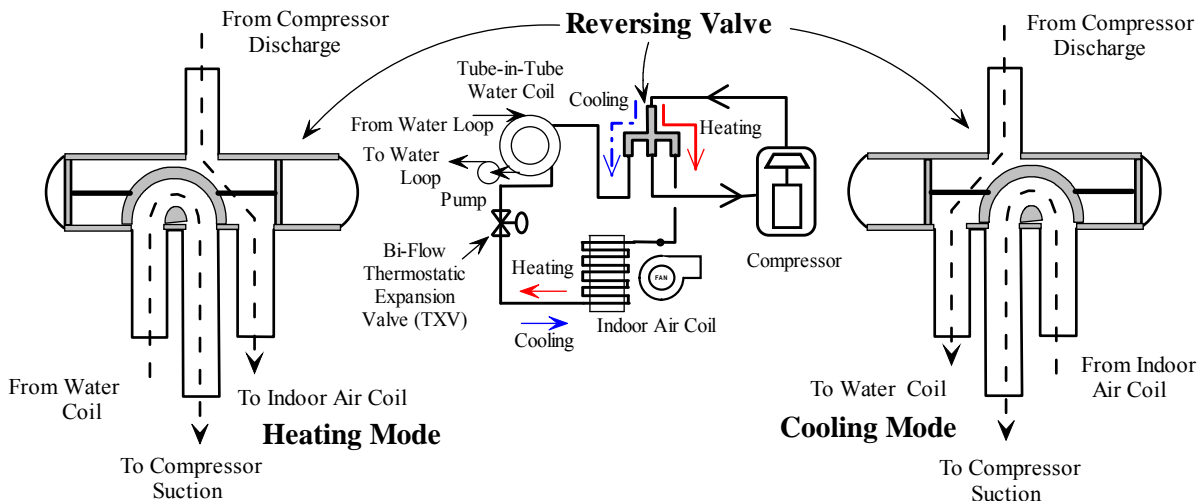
Reversing Valve

From Compressor Discharge

From Water Coil

To Indoor Air Coil

Heating Mode

To Compressor Suction

Tube-in-Tube Water Coil

From Water Loop

To Water Loop

Pump

Cooling

Heating

Bi-Flow Thermostatic Expansion Valve (TXV)

Heating

Cooling

FAN

Indoor Air Coil

Compressor

From Compressor Discharge

To Water Coil

From Indoor Air Coil

Cooling Mode

To Compressor Suction